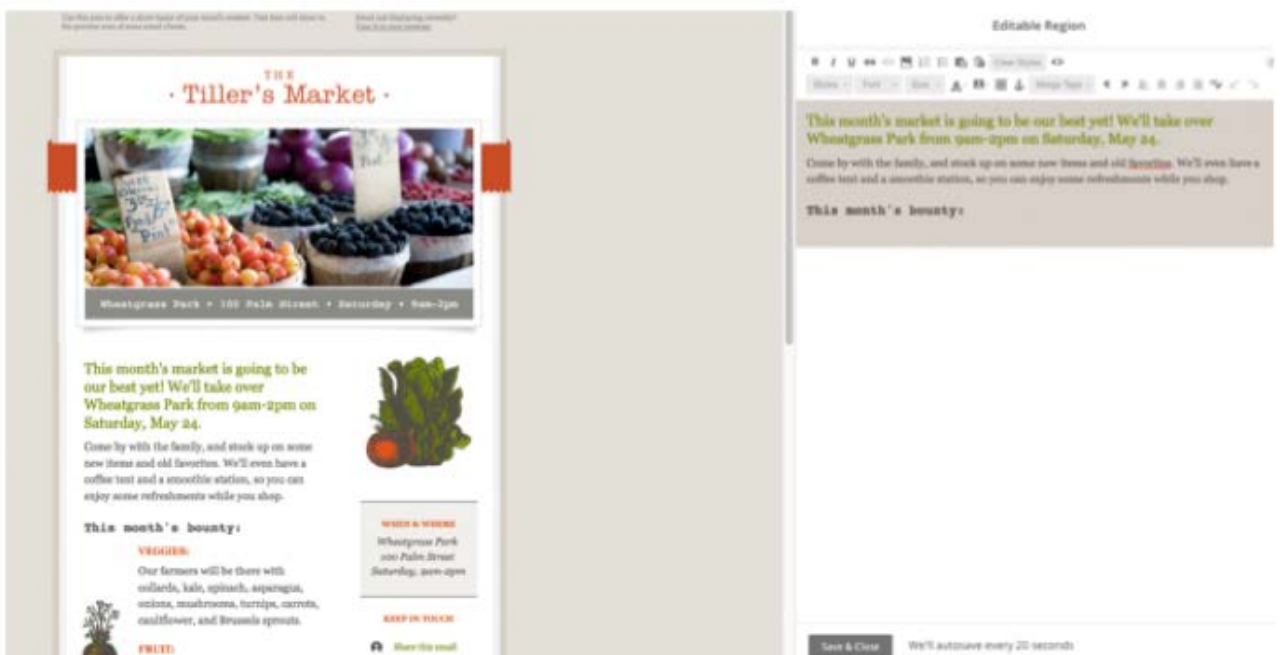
Use this area to offer a short teaser of your email's content. Text here will show in the preview area of some email clients.

Email not displaying correctly? View it in your browser.

THE
· Tiller's Market ·

Wheatgrass Park • 100 Palm Street • Saturday • 9am-2pm

This month's market is going to be our best yet! We'll take over Wheatgrass Park from 9am-2pm on Saturday, May 24.

Come by with the family, and stock up on some new items and old favorites. We'll even have a coffee tent and a smoothie station, so you can enjoy some refreshments while you shop.

This month's bounty:

VEGGIES:

Our farmers will be there with collards, kale, spinach, asparagus, onions, mushrooms, turnips, carrots, cauliflower, and Brussels sprouts.

FRUIT:

WHEN & WHERE

Wheatgrass Park
100 Palm Street
Saturday, 9am-2pm

KEEP IN TOUCH

Share this email

Editable Region

Clear Styles

Styles Font Size Merge Tags

This month's market is going to be our best yet! We'll take over Wheatgrass Park from 9am-2pm on Saturday, May 24.

Come by with the family, and stock up on some new items and old favorites. We'll even have a coffee tent and a smoothie station, so you can enjoy some refreshments while you shop.

This month's bounty:

Save & Close

We'll autosave every 20 seconds